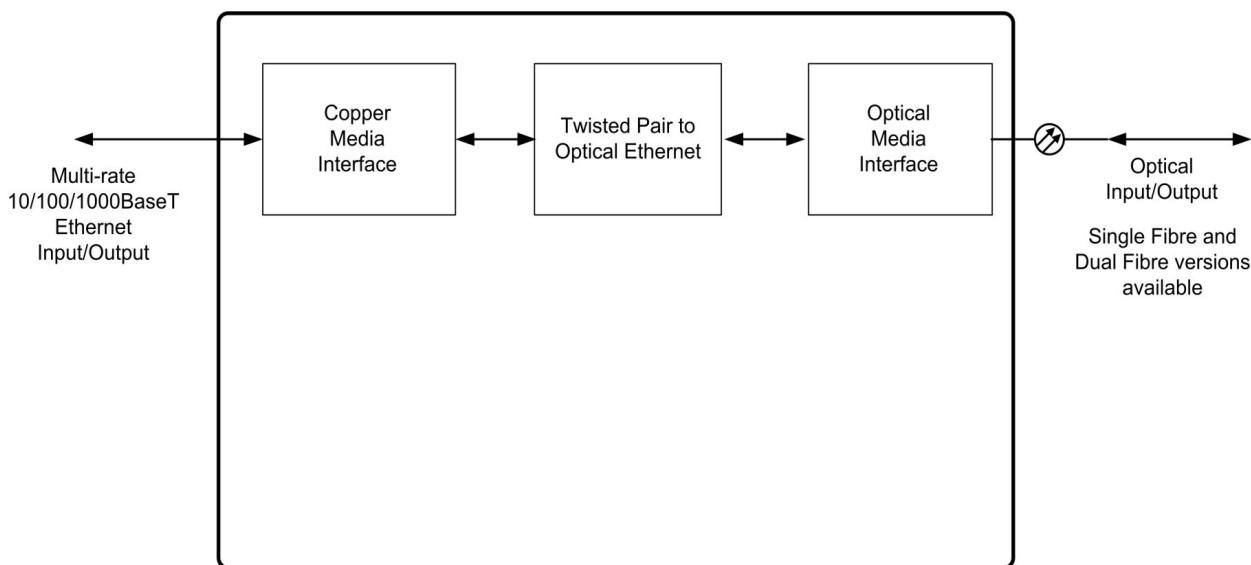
Multi-rate
10/100/1000BaseT
Ethernet
Input/Output

Copper
Media
Interface

Twisted Pair to
Optical Ethernet

Optical
Media
Interface

Optical
Input/Output

Single Fibre and
Dual Fibre versions
available